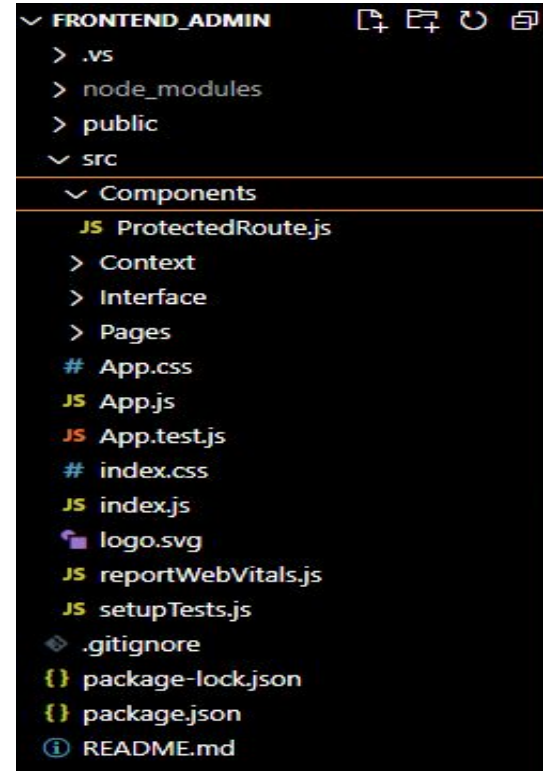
FRONTEND_ADMIN
.vs
node_modules
public
src
Components
JS ProtectedRoute.js
Context
Interface
Pages
# App.css
JS App.js
JS App.test.js
# index.css
JS index.js
logo.svg
JS reportWebVitals.js
JS setupTests.js
.gitignore
{} package-lock.json
{} package.json
README.md